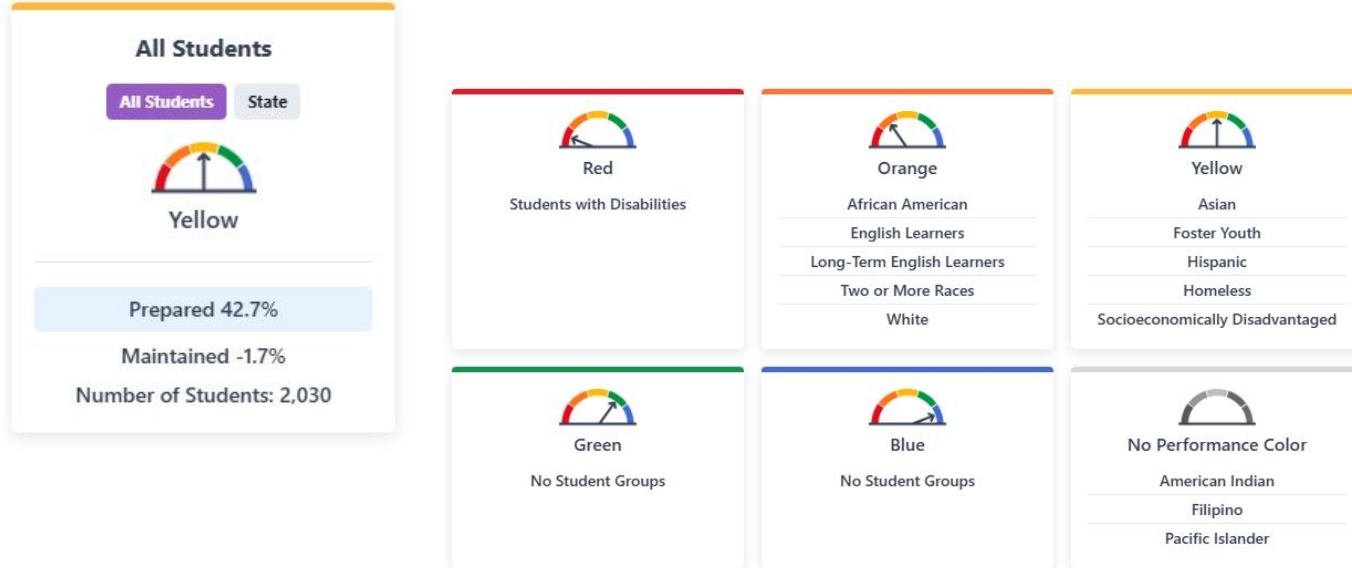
All Students

All Students State

Yellow

Prepared 42.7%

Maintained -1.7%

Number of Students: 2,030

Red

Students with Disabilities

Orange

African American

English Learners

Long-Term English Learners

Two or More Races

White

Yellow

Asian

Foster Youth

Hispanic

Homeless

Socioeconomically Disadvantaged

Green

No Student Groups

Blue

No Student Groups

No Performance Color

American Indian

Filipino

Pacific Islander